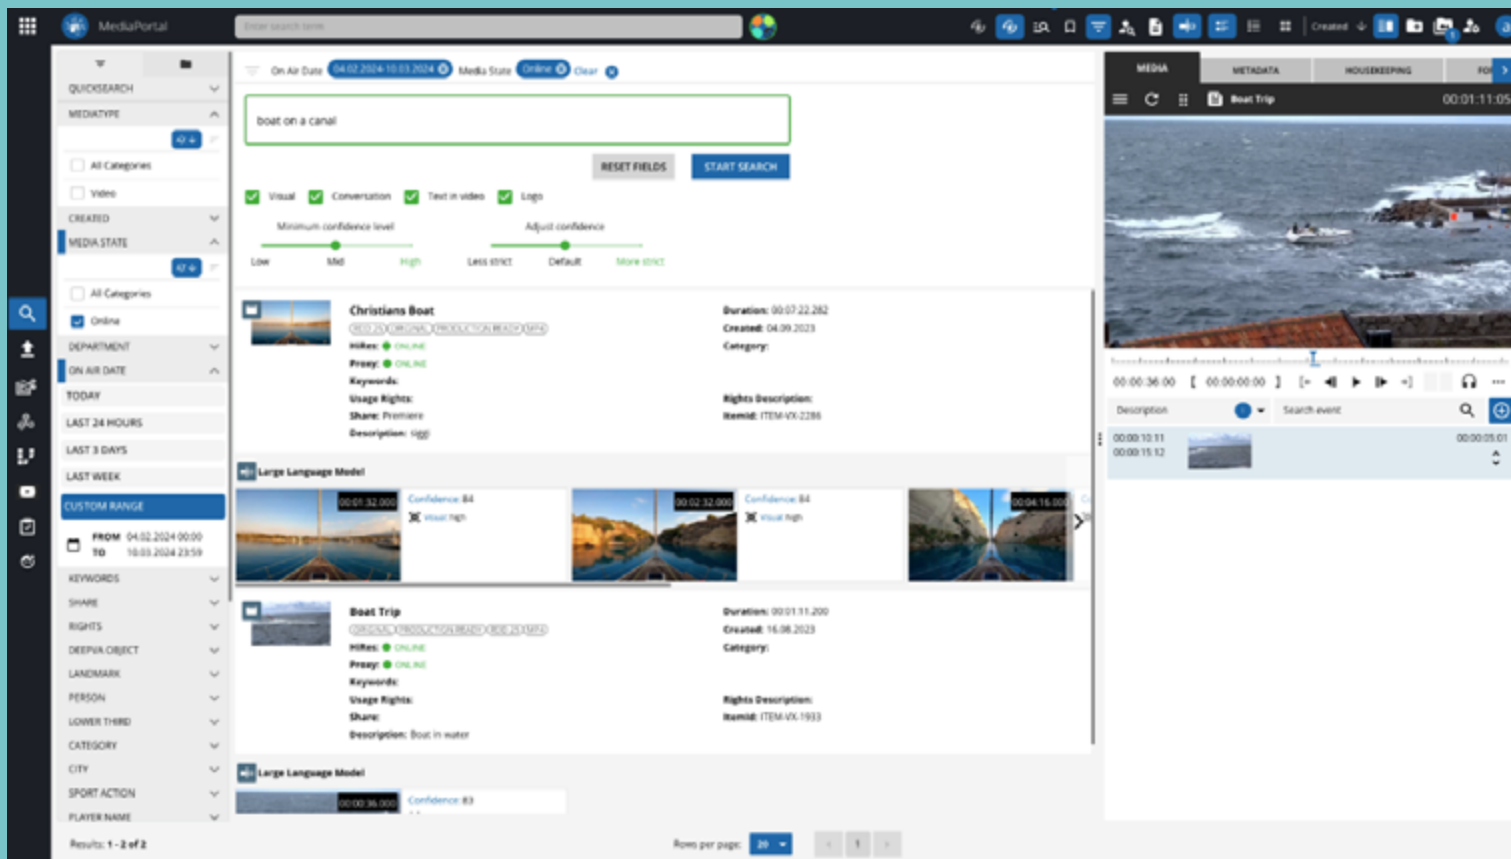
MediaPortal

Enter search term

Created

QUICKSEARCH

MEDIATYPE

All Categories

Video

CREATED

MEDIA STATE

All Categories

Online

DEPARTMENT

ON AIR DATE

TODAY

LAST 24 HOURS

LAST 3 DAYS

LAST WEEK

CUSTOM RANGE

FROM 04.02.2024 00:00
TO 10.03.2024 23:59

KEYWORDS

SHARE

RIGHTS

DEEPVA OBJECT

LANDMARK

PERSON

LOWER THIRD

CATEGORY

CITY

SPORT ACTION

PLAYER NAME

Results: 1 - 2 of 2

On Air Date 04.02.2024-10.03.2024 Media State Online Clear

boat on a canal

RESET FIELDS START SEARCH

Visual Conversation Text in video Logo

Minimum confidence level
Low Mid High

Adjust confidence
Less strict Default More strict

Christians Boat
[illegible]
Hires: ONLINE
Proxy: ONLINE
Keywords:
Usage Rights:
Share: Premiere
Description: sggi

Duration: 00:07:22.282
Created: 04.09.2023
Category:

Rights Description:
ItemId: ITEM-VX-2286

Large Language Model

00:01:32.000 Confidence: 84 Visual: high
00:02:32.000 Confidence: 84 Visual: high
00:04:16.000

Boat Trip
ORIGINAL PRODUCTION READY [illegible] MP4
Hires: ONLINE
Proxy: ONLINE
Keywords:
Usage Rights:
Share:
Description: Boat in water

Duration: 00:01:11.200
Created: 16.08.2023
Category:

Rights Description:
ItemId: ITEM-VX-1933

Large Language Model

00:00:36.000 Confidence: 83

Rows per page: 20 1

MEDIA METADATA HOUSEKEEPING

Boat Trip 00:01:11:05

00:00:36:00 00:00:00:00

Description Search event

00:00:10:11
00:00:15:12
00:00:05:01